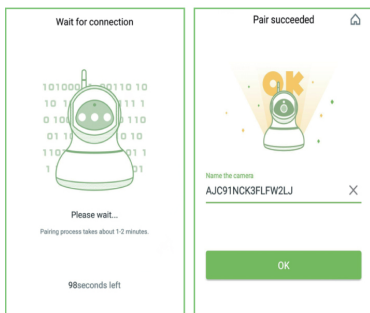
Wait for connection

101000 00110 10
10 111
0 10 0 10
01 10
110 01 1
1 01

Please wait...

Pairing process takes about 1-2 minutes.

98seconds left

Pair succeeded

OK

Name the camera

AJC91NCK3FLFW2LJ

OK